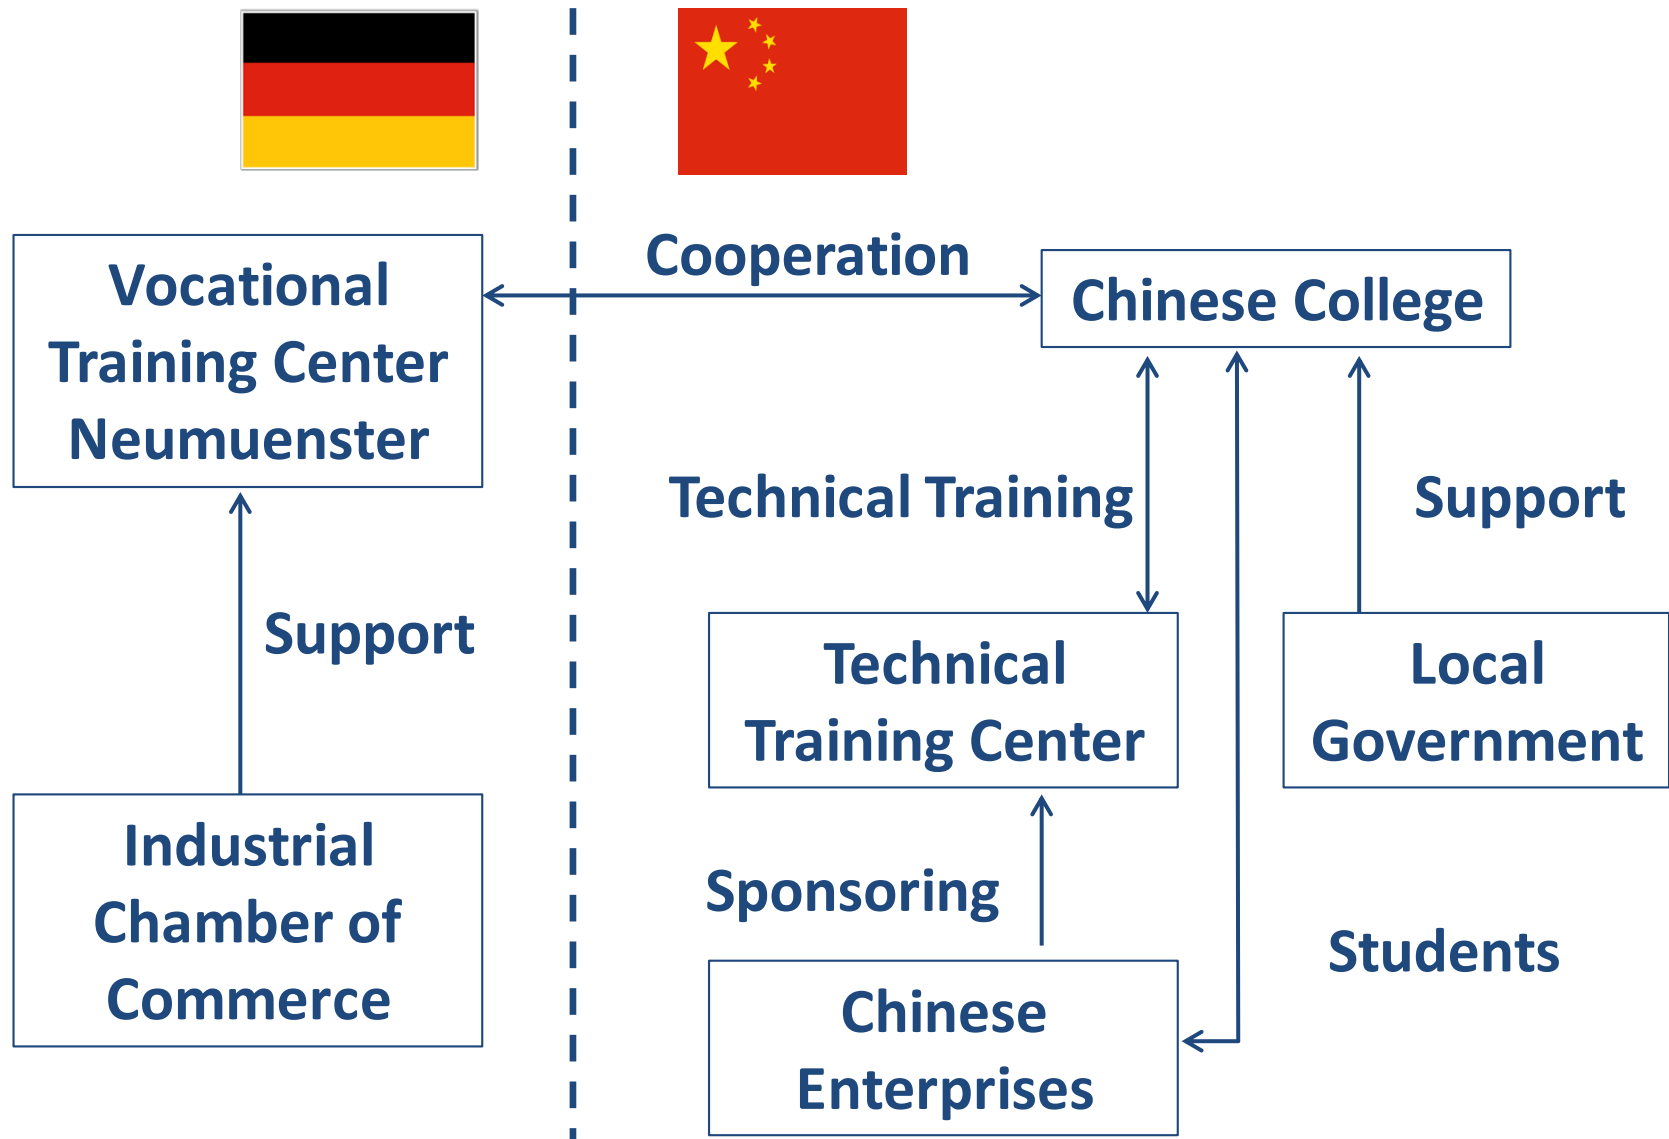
Vocational Training Center Neumuenster

Cooperation

Chinese College

Technical Training

Support

Support

Technical Training Center

Local Government

Industrial Chamber of Commerce

Sponsoring

Students

Chinese Enterprises